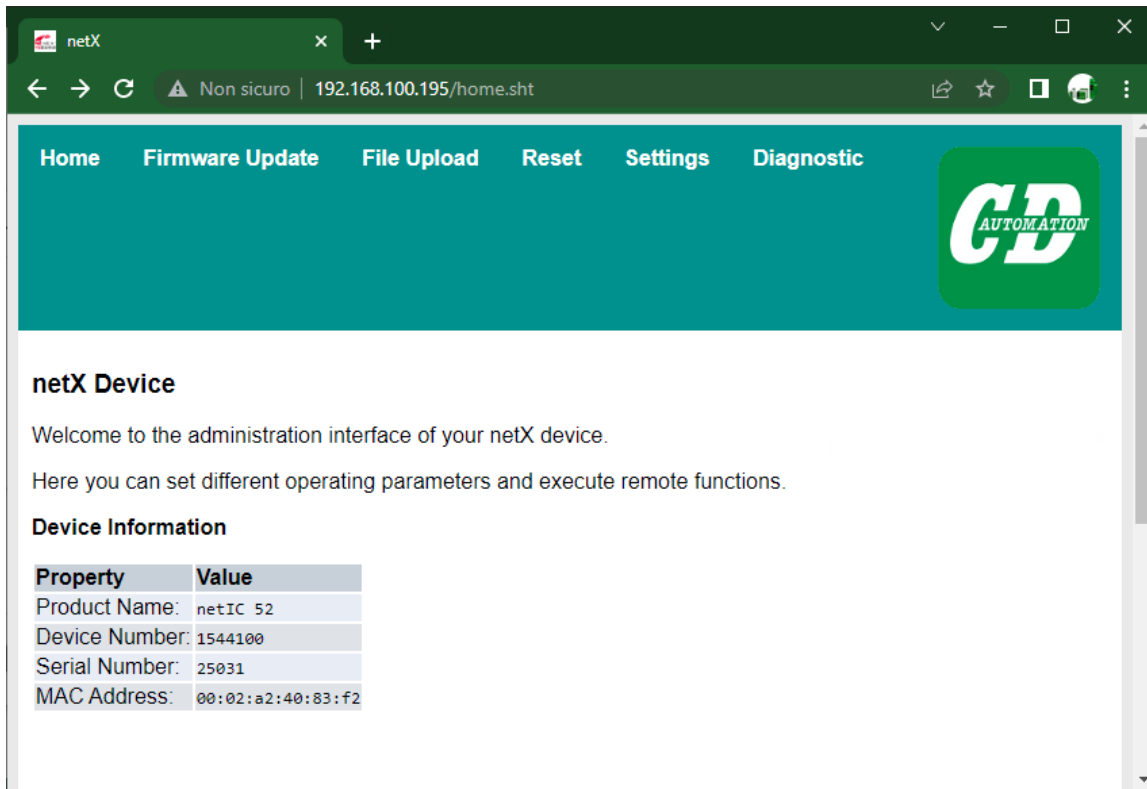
netX
×
+
Non sicuro | 192.168.100.195/home.sht

Home Firmware Update File Upload Reset Settings Diagnostic

CD AUTOMATION

netX Device

Welcome to the administration interface of your netX device.

Here you can set different operating parameters and execute remote functions.

Device Information

| Property | Value |
|---|---|
| Product Name: | netIC 52 |
| Device Number: | 1544100 |
| Serial Number: | 25031 |
| MAC Address: | 00:02:a2:40:83:f2 |